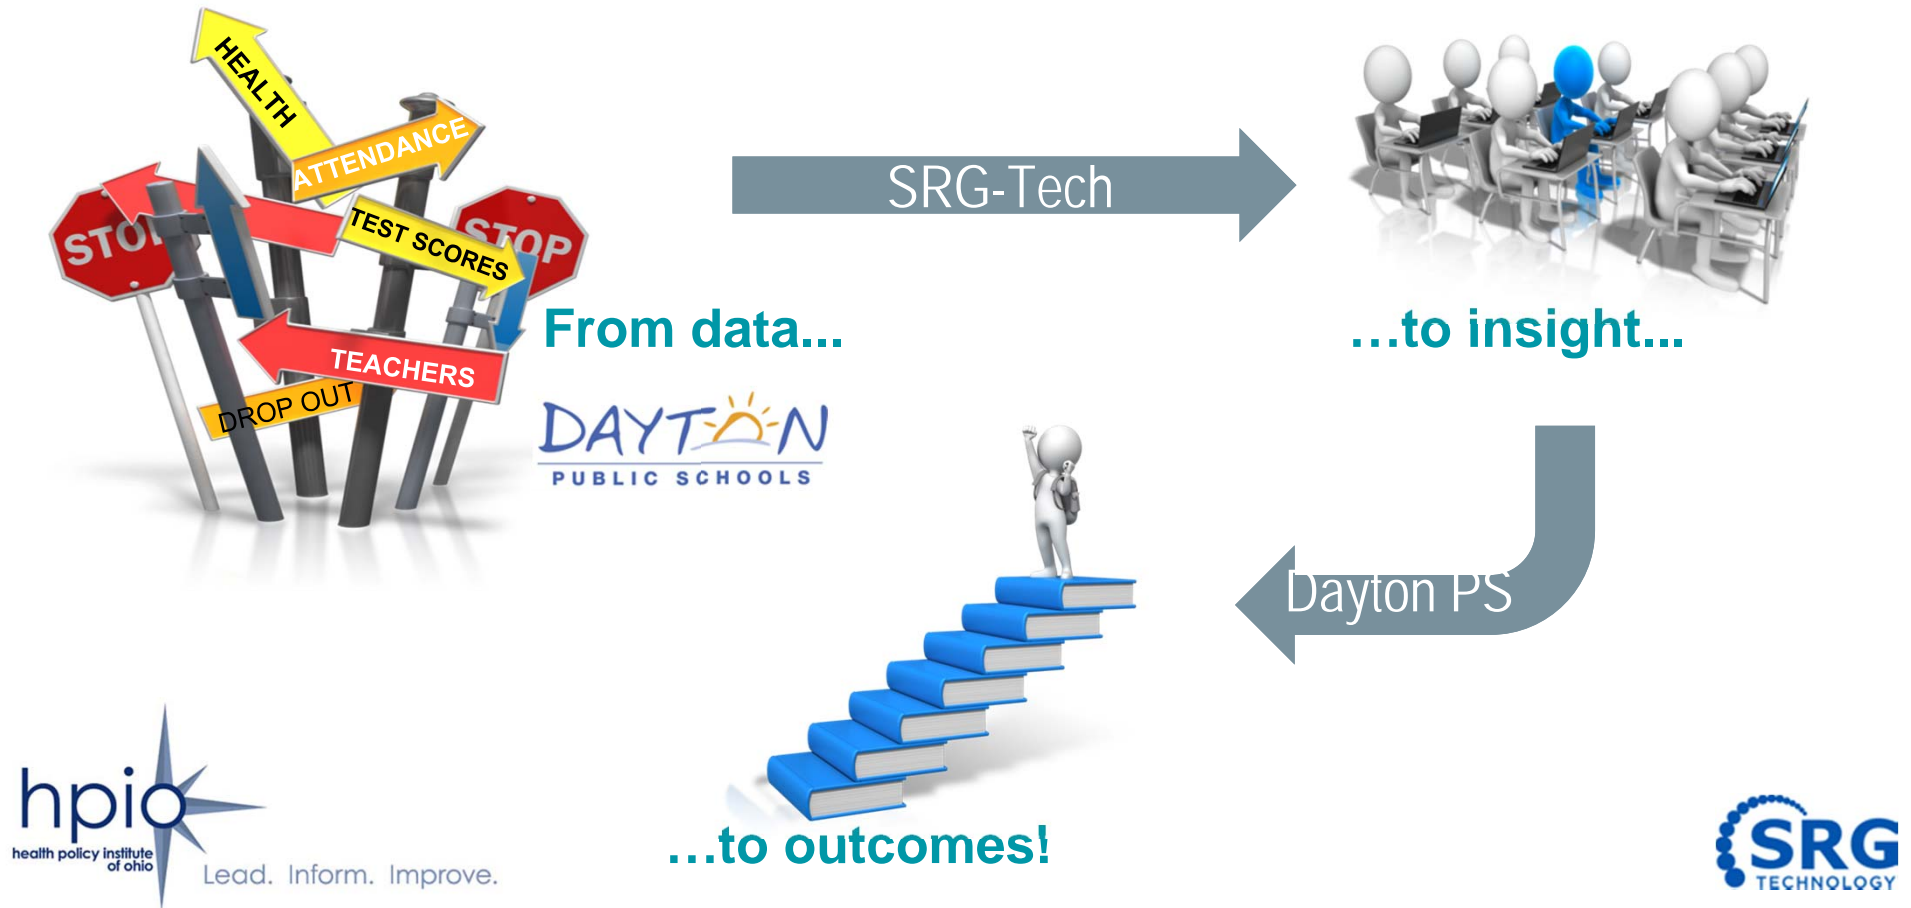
HEALTH
ATTENDANCE
STOP
TEST SCORES
STOP
TEACHERS
DROP OUT

SRG-Tech

From data...

DAYTON
PUBLIC SCHOOLS

...to insight...

Dayton PS

...to outcomes!

hpio
health policy institute of ohio
Lead. Inform. Improve.

SRG
TECHNOLOGY